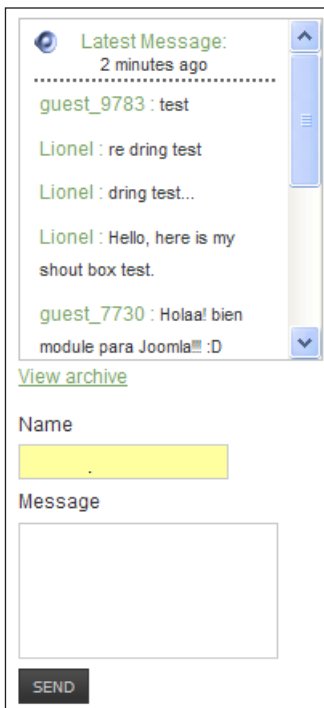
Latest Message:
2 minutes ago

guest_9783 : test

Lionel : re dring test

Lionel : dring test...

Lionel : Hello, here is my shout box test.

guest_7730 : Holaa! bien module para Joomla!!! :D

View archive

Name

Message

SEND